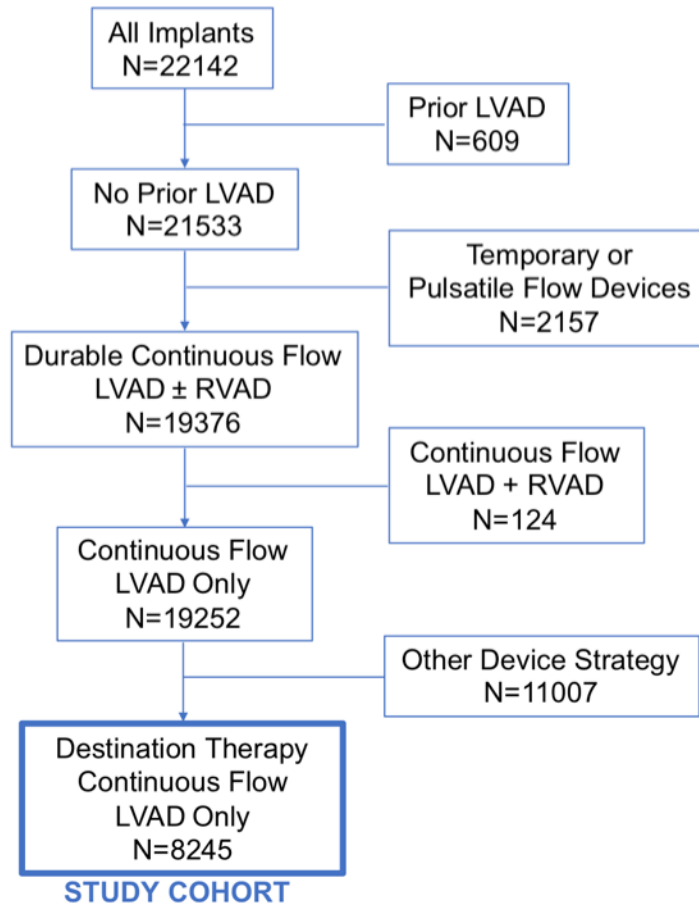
All Implants
N=22142

Prior LVAD
N=609

No Prior LVAD
N=21533

Temporary or
Pulsatile Flow Devices
N=2157

Durable Continuous Flow
LVAD ± RVAD
N=19376

Continuous Flow
LVAD + RVAD
N=124

Continuous Flow
LVAD Only
N=19252

Other Device Strategy
N=11007

Destination Therapy
Continuous Flow
LVAD Only
N=8245

STUDY COHORT